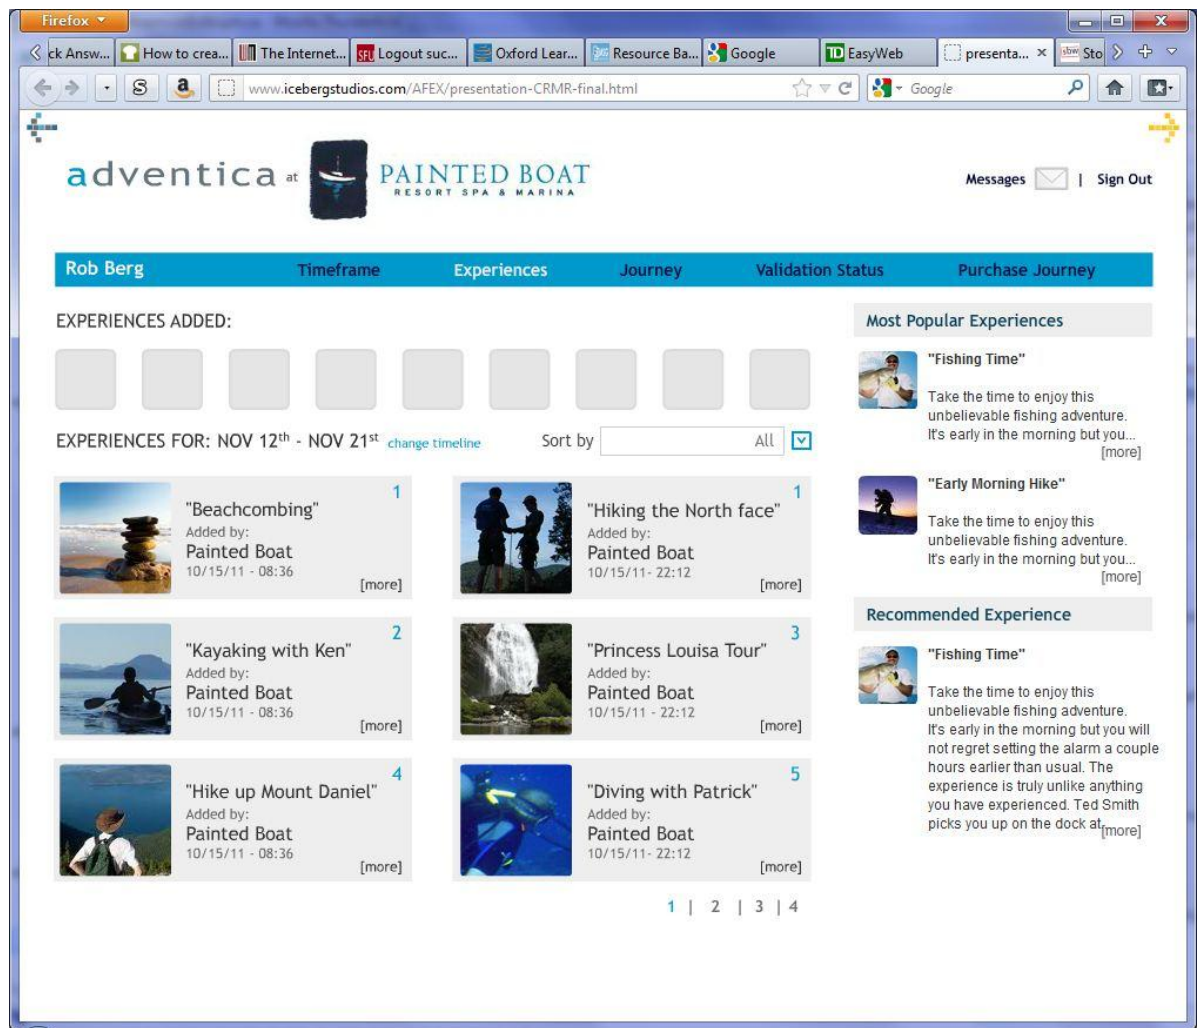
Firefox

ck Answ... How to crea... The Internet... Logout suc... Oxford Lear... Resource Ba... Google EasyWeb presenta... × Sto

www.icebergstudios.com/AFEX/presentation-CRMR-final.html

Google

adventica at PAINTED BOAT RESORT SPA & MARINA

Messages | Sign Out

Rob Berg Timeframe Experiences Journey Validation Status Purchase Journey

EXPERIENCES ADDED:

EXPERIENCES FOR: NOV 12$^{th}$ - NOV 21$^{st}$ change timeline

Sort by All

1
"Beachcombing"
Added by:
Painted Boat
10/15/11 - 08:36
[more]

1
"Hiking the North face"
Added by:
Painted Boat
10/15/11- 22:12
[more]

2
"Kayaking with Ken"
Added by:
Painted Boat
10/15/11 - 08:36
[more]

3
"Princess Louisa Tour"
Added by:
Painted Boat
10/15/11 - 22:12
[more]

4
"Hike up Mount Daniel"
Added by:
Painted Boat
10/15/11 - 08:36
[more]

5
"Diving with Patrick"
Added by:
Painted Boat
10/15/11- 22:12
[more]

1 | 2 | 3 | 4

Most Popular Experiences

"Fishing Time"

Take the time to enjoy this unbelievable fishing adventure. It's early in the morning but you... [more]

"Early Morning Hike"

Take the time to enjoy this unbelievable fishing adventure. It's early in the morning but you... [more]

Recommended Experience

"Fishing Time"

Take the time to enjoy this unbelievable fishing adventure. It's early in the morning but you will not regret setting the alarm a couple hours earlier than usual. The experience is truly unlike anything you have experienced. Ted Smith picks you up on the dock at [more]